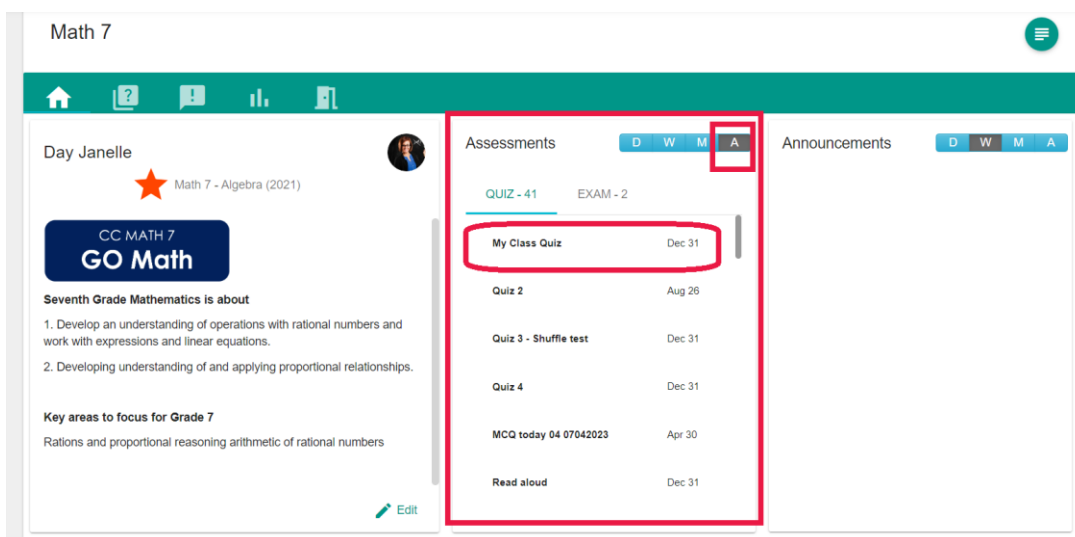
Math 7

Day Janelle

Math 7 - Algebra (2021)

CC MATH 7
GO Math

Seventh Grade Mathematics is about

1. Develop an understanding of operations with rational numbers and work with expressions and linear equations.

2. Developing understanding of and applying proportional relationships.

Key areas to focus for Grade 7

Rations and proportional reasoning arithmetic of rational numbers

Edit

Assessments D W M A

QUIZ - 41 EXAM - 2

| | |
|---|---|
| My Class Quiz | Dec 31 |
| Quiz 2 | Aug 26 |
| Quiz 3 - Shuffle test | Dec 31 |
| Quiz 4 | Dec 31 |
| MCQ today 04 07042023 | Apr 30 |
| Read aloud | Dec 31 |

Announcements D W M A